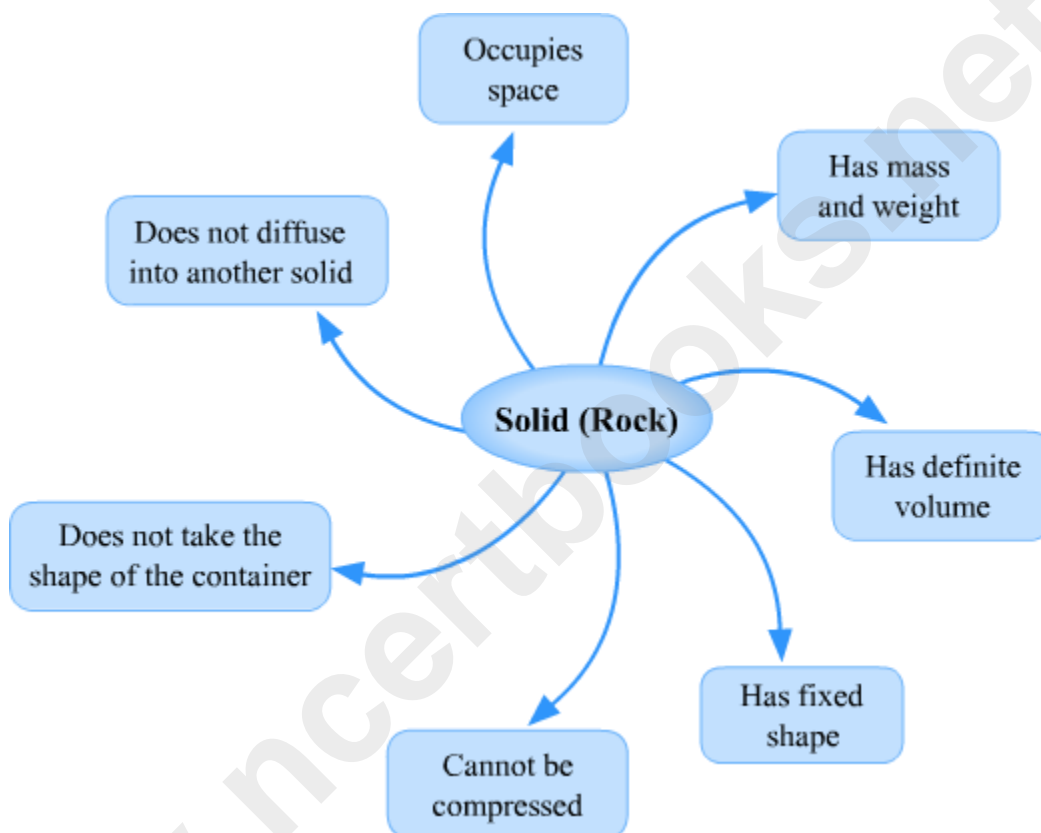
Occupies space

Has mass and weight

Does not diffuse into another solid

Solid (Rock)

Has definite volume

Does not take the shape of the container

Has fixed shape

Cannot be compressed

ncertbooks.net